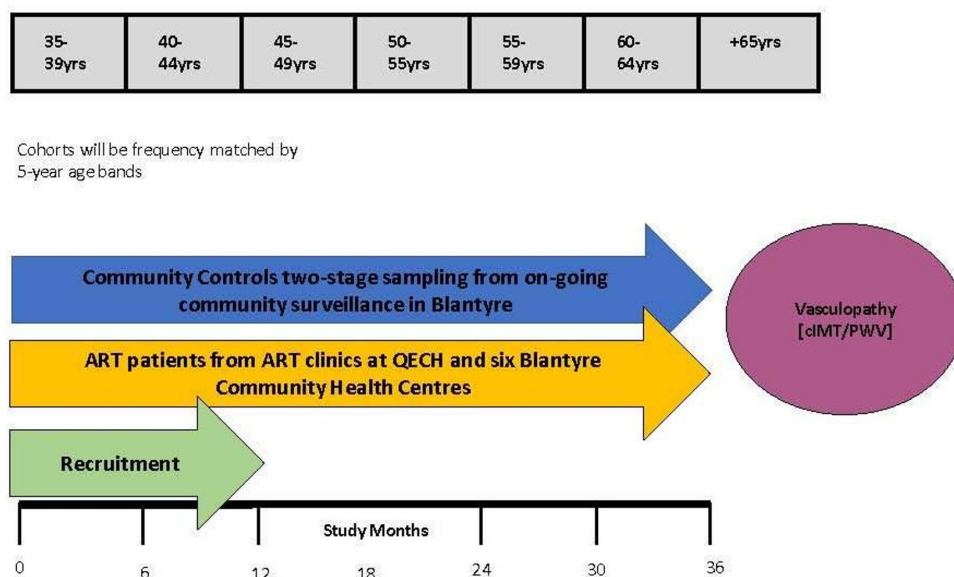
| 35-39yrs | 40-44yrs | 45-49yrs | 50-55yrs | 55-59yrs | 60-64yrs | +65yrs |
|---|---|---|---|---|---|---|

Cohorts will be frequency matched by 5-year age bands

Community Controls two-stage sampling from on-going community surveillance in Blantyre

ART patients from ART clinics at QECH and six Blantyre Community Health Centres

Recruitment

Vasculopathy [cIMT/PWV]

Study Months

0 6 12 18 24 30 36